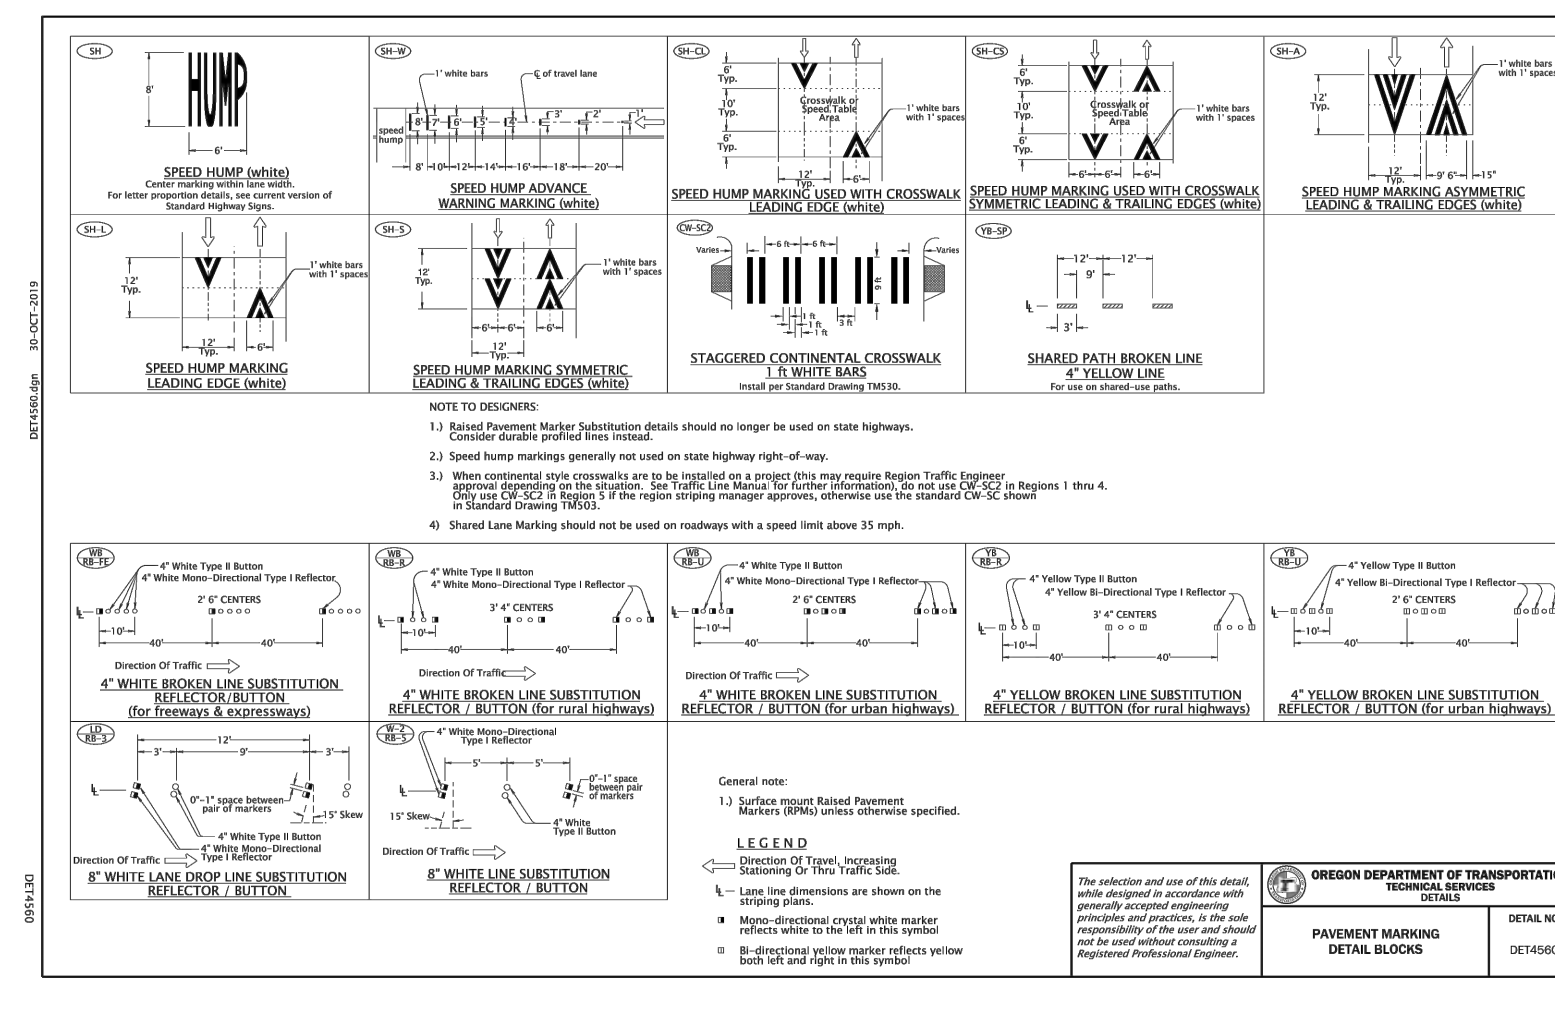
SH

HUMP

8'

6'

SPEED HUMP (white)
Center marking within lane width.
For letter proportion details, see current version of Standard Highway Signs.

SH-W

1' white bars

℄ of travel lane

speed hump

8' 7' 6' 5' 4' 3' 2' 1'

8' 10' 12' 14' 16' 18' 20'

SPEED HUMP ADVANCE WARNING MARKING (white)

SH-CL

6' Typ.

10' Typ.

6' Typ.

Crosswalk or Speed Table Area

1' white bars with 1' spaces

12' Typ.

6'

SPEED HUMP MARKING USED WITH CROSSWALK LEADING EDGE (white)

SH-CS

6' Typ.

10' Typ.

6' Typ.

Crosswalk or Speed Table Area

1' white bars with 1' spaces

6' 6' 6'

SPEED HUMP MARKING USED WITH CROSSWALK SYMMETRIC LEADING & TRAILING EDGES (white)

SH-A

12' Typ.

1' white bars with 1' spaces

12' Typ. 9' 6" 15"

SPEED HUMP MARKING ASYMMETRIC LEADING & TRAILING EDGES (white)

SH-L

12' Typ.

1' white bars with 1' spaces

12' Typ. 6'

SPEED HUMP MARKING LEADING EDGE (white)

SH-S

12' Typ.

1' white bars with 1' spaces

6' 6' 6'

12' Typ.

SPEED HUMP MARKING SYMMETRIC LEADING & TRAILING EDGES (white)

CW-SC2

Varies 6 ft 6 ft Varies

9 ft

1 ft 1 ft 1 ft 3 ft

STAGGERED CONTINENTAL CROSSWALK 1 ft WHITE BARS
Install per Standard Drawing TM530.

YB-SP

12' 12'

9'

℄

3'

SHARED PATH BROKEN LINE 4" YELLOW LINE
For use on shared-use paths.

NOTE TO DESIGNERS:

1.) Raised Pavement Marker Substitution details should no longer be used on state highways. Consider durable profiled lines instead.

2.) Speed hump markings generally not used on state highway right-of-way.

3.) When continental style crosswalks are to be installed on a project (this may require Region Traffic Engineer approval depending on the situation. See Traffic Line Manual for further information), do not use CW-SC2 in Regions 1 thru 4. Only use CW-SC2 in Region 5 if the region striping manager approves, otherwise use the standard CW-SC shown in Standard Drawing TM503.

4) Shared Lane Marking should not be used on roadways with a speed limit above 35 mph.

WB RB-FE

4" White Type II Button
4" White Mono-Directional Type I Reflector

2' 6" CENTERS

℄

10' 40' 40'

Direction Of Traffic

4" WHITE BROKEN LINE SUBSTITUTION REFLECTOR/BUTTON (for freeways & expressways)

WB RB-R

4" White Type II Button
4" White Mono-Directional Type I Reflector

3' 4" CENTERS

10' 40' 40'

Direction Of Traffic

4" WHITE BROKEN LINE SUBSTITUTION REFLECTOR / BUTTON (for rural highways)

WB RB-U

4" White Type II Button
4" White Mono-Directional Type I Reflector

2' 6" CENTERS

10' 40' 40'

Direction Of Traffic

4" WHITE BROKEN LINE SUBSTITUTION REFLECTOR / BUTTON (for urban highways)

YB RB-R

4" Yellow Type II Button
4" Yellow Bi-Directional Type I Reflector

3' 4" CENTERS

10' 40' 40'

4" YELLOW BROKEN LINE SUBSTITUTION REFLECTOR / BUTTON (for rural highways)

YB RB-U

4" Yellow Type II Button
4" Yellow Bi-Directional Type I Reflector

2' 6" CENTERS

10' 40' 40'

4" YELLOW BROKEN LINE SUBSTITUTION REFLECTOR / BUTTON (for urban highways)

LD RB-3

12'

3' 9' 3'

0"-1" space between pair of markers

15° Skew

4" White Type II Button
4" White Mono-Directional Type I Reflector

Direction Of Traffic

8" WHITE LANE DROP LINE SUBSTITUTION REFLECTOR / BUTTON

W-2 RB-5

4" White Mono-Directional Type I Reflector

5' 5'

0"-1" space between pair of markers

15° Skew

4" White Type II Button

Direction Of Traffic

8" WHITE LINE SUBSTITUTION REFLECTOR / BUTTON

General note:

1.) Surface mount Raised Pavement Markers (RPMs) unless otherwise specified.

LEGEND

Direction Of Travel, Increasing Stationing Or Thru Traffic Side.

℄ — Lane line dimensions are shown on the striping plans.

Mono-directional crystal white marker reflects white to the left in this symbol

Bi-directional yellow marker reflects yellow both left and right in this symbol

The selection and use of this detail, while designed in accordance with generally accepted engineering principles and practices, is the sole responsibility of the user and should not be used without consulting a Registered Professional Engineer.

OREGON DEPARTMENT OF TRANSPORTATI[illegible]
TECHNICAL SERVICES
DETAILS

PAVEMENT MARKING DETAIL BLOCKS

DETAIL N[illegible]

DET456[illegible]

30-OCT-2019

DET4560.dgn

DET4560